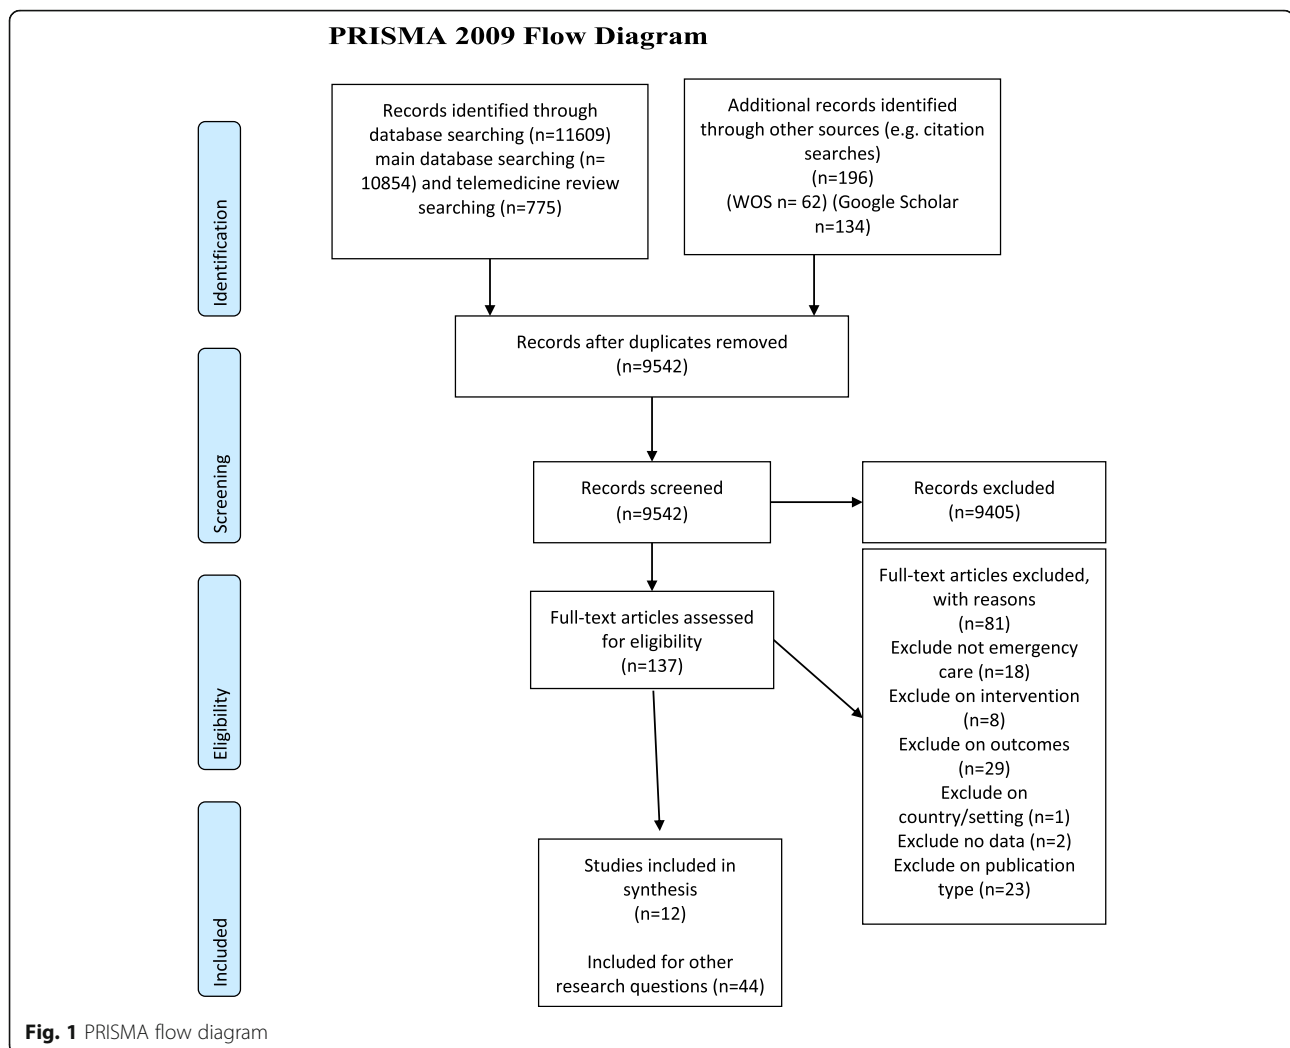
PRISMA 2009 Flow Diagram

Identification

Records identified through database searching (n=11609) main database searching (n= 10854) and telemedicine review searching (n=775)

Additional records identified through other sources (e.g. citation searches) (n=196) (WOS n= 62) (Google Scholar n=134)

Records after duplicates removed (n=9542)

Screening

Records screened (n=9542)

Records excluded (n=9405)

Eligibility

Full-text articles assessed for eligibility (n=137)

Full-text articles excluded, with reasons (n=81) Exclude not emergency care (n=18) Exclude on intervention (n=8) Exclude on outcomes (n=29) Exclude on country/setting (n=1) Exclude no data (n=2) Exclude on publication type (n=23)

Included

Studies included in synthesis (n=12)

Included for other research questions (n=44)

Fig. 1 PRISMA flow diagram